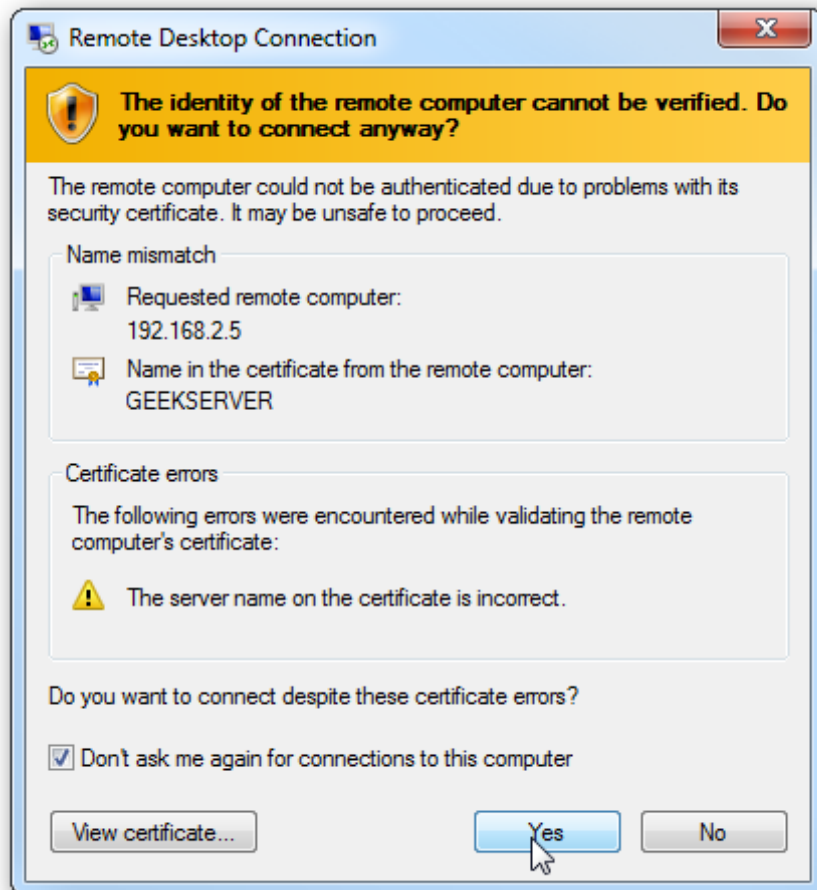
Remote Desktop Connection

The identity of the remote computer cannot be verified. Do you want to connect anyway?

The remote computer could not be authenticated due to problems with its security certificate. It may be unsafe to proceed.

Name mismatch

Requested remote computer:
192.168.2.5

Name in the certificate from the remote computer:
GEEKSERVER

Certificate errors

The following errors were encountered while validating the remote computer's certificate:

The server name on the certificate is incorrect.

Do you want to connect despite these certificate errors?

Don't ask me again for connections to this computer

View certificate...

Yes

No